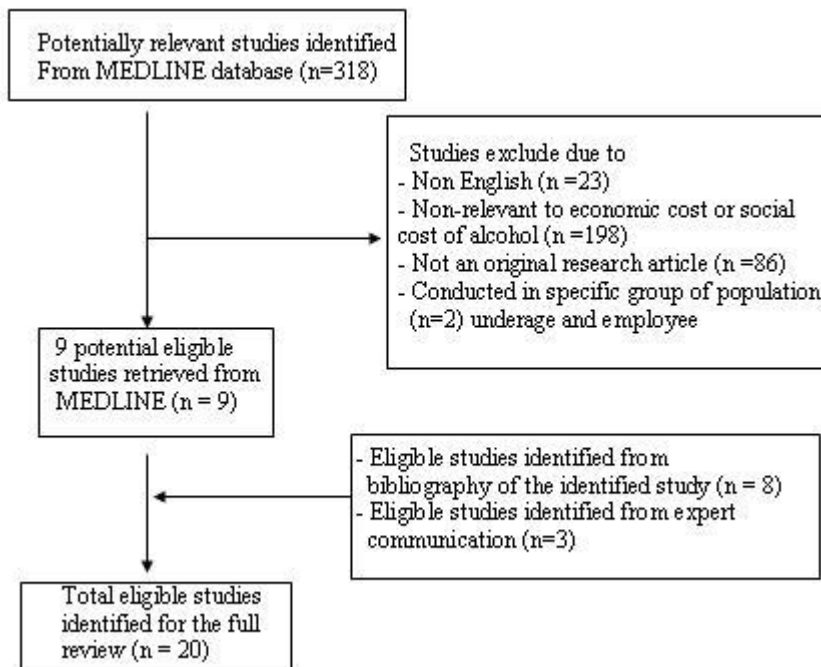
Potentially relevant studies identified From MEDLINE database (n=318)

Studies exclude due to
- Non English (n =23)
- Non-relevant to economic cost or social cost of alcohol (n =198)
- Not an original research article (n =86)
- Conducted in specific group of population (n=2) underage and employee

9 potential eligible studies retrieved from MEDLINE (n = 9)

- Eligible studies identified from bibliography of the identified study (n = 8)
- Eligible studies identified from expert communication (n=3)

Total eligible studies identified for the full review (n = 20)